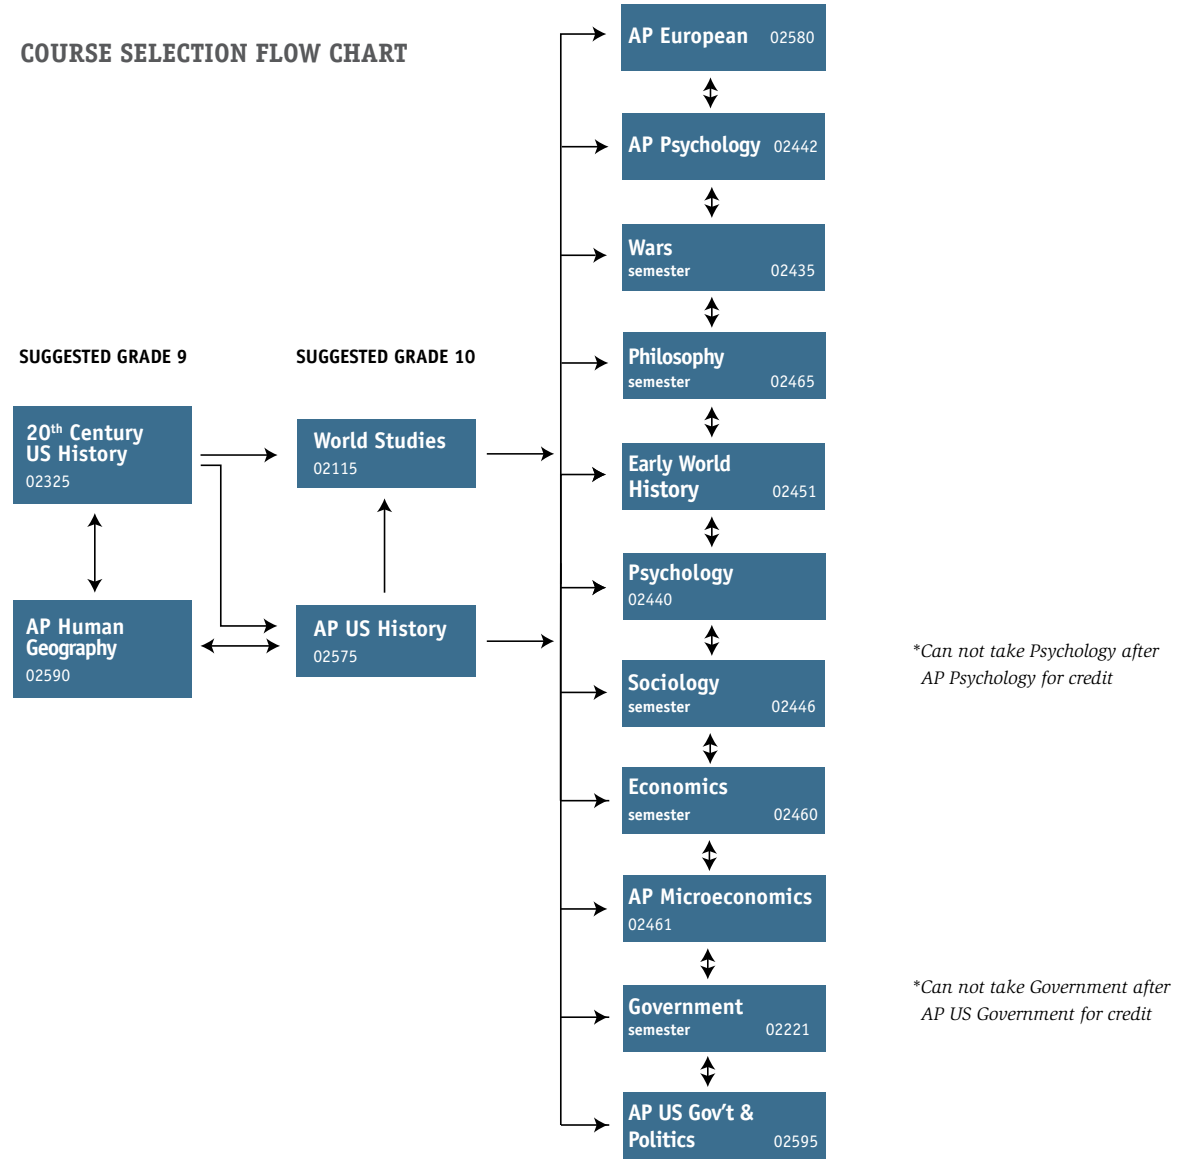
COURSE SELECTION FLOW CHART

SUGGESTED GRADE 9

SUGGESTED GRADE 10

20$^{th}$ Century US History 02325

AP Human Geography 02590

World Studies 02115

AP US History 02575

AP European 02580

AP Psychology 02442

Wars semester 02435

Philosophy semester 02465

Early World History 02451

Psychology 02440

Sociology semester 02446

Economics semester 02460

AP Microeconomics 02461

Government semester 02221

AP US Gov't & Politics 02595

*Can not take Psychology after AP Psychology for credit

*Can not take Government after AP US Government for credit